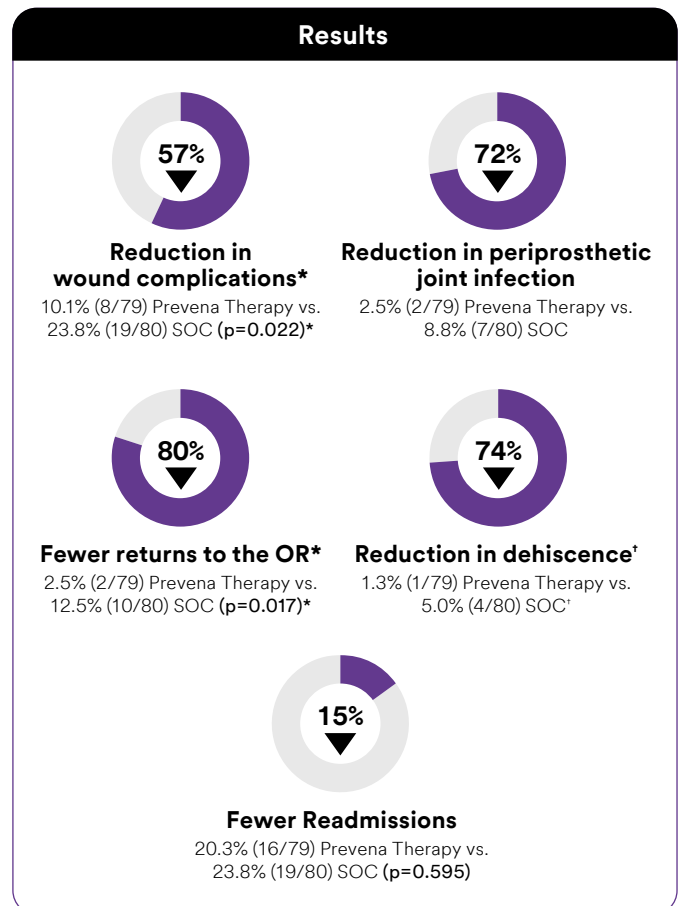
Results

57%

Reduction in wound complications*
10.1% (8/79) Prevena Therapy vs. 23.8% (19/80) SOC (p=0.022)*

72%

Reduction in periprosthetic joint infection
2.5% (2/79) Prevena Therapy vs. 8.8% (7/80) SOC

80%

Fewer returns to the OR*
2.5% (2/79) Prevena Therapy vs. 12.5% (10/80) SOC (p=0.017)*

74%

Reduction in dehiscence†
1.3% (1/79) Prevena Therapy vs. 5.0% (4/80) SOC†

15%

Fewer Readmissions
20.3% (16/79) Prevena Therapy vs. 23.8% (19/80) SOC (p=0.595)